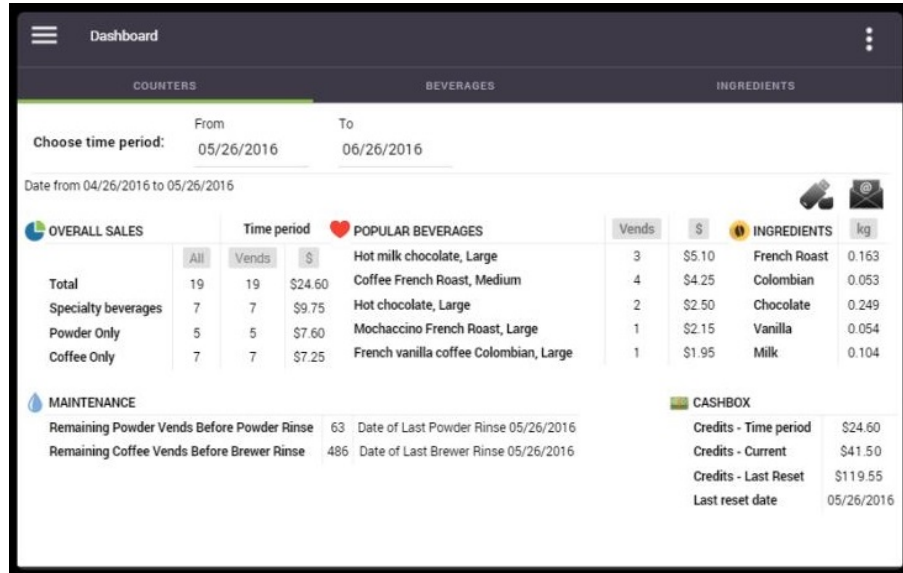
Dashboard

COUNTERS | BEVERAGES | INGREDIENTS

Choose time period: From 05/26/2016 To 06/26/2016

Date from 04/26/2016 to 05/26/2016

| OVERALL SALES | | Time period | |
|---|---|---|---|
| | All | Vends | $ |
| Total | 19 | 19 | $24.60 |
| Specialty beverages | 7 | 7 | $9.75 |
| Powder Only | 5 | 5 | $7.60 |
| Coffee Only | 7 | 7 | $7.25 |

| POPULAR BEVERAGES | Vends | $ |
|---|---|---|
| Hot milk chocolate, Large | 3 | $5.10 |
| Coffee French Roast, Medium | 4 | $4.25 |
| Hot chocolate, Large | 2 | $2.50 |
| Mochaccino French Roast, Large | 1 | $2.15 |
| French vanilla coffee Colombian, Large | 1 | $1.95 |

| INGREDIENTS | kg |
|---|---|
| French Roast | 0.163 |
| Colombian | 0.053 |
| Chocolate | 0.249 |
| Vanilla | 0.054 |
| Milk | 0.104 |

MAINTENANCE

| | | |
|---|---|---|
| Remaining Powder Vends Before Powder Rinse | 63 | Date of Last Powder Rinse 05/26/2016 |
| Remaining Coffee Vends Before Brewer Rinse | 486 | Date of Last Brewer Rinse 05/26/2016 |

CASHBOX

| | |
|---|---|
| Credits - Time period | $24.60 |
| Credits - Current | $41.50 |
| Credits - Last Reset | $119.55 |
| Last reset date | 05/26/2016 |